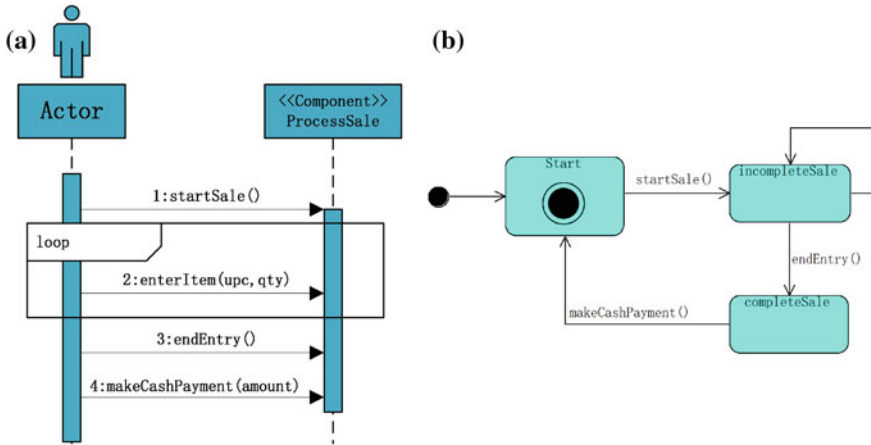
(a)

Actor

<<Component>>
ProcessSale

1:startSale()

loop

2:enterItem(upc,qty)

3:endEntry()

4:makeCashPayment(amount)

(b)

Start

startSale()

incompleteSale

endEntry()

makeCashPayment()

completeSale